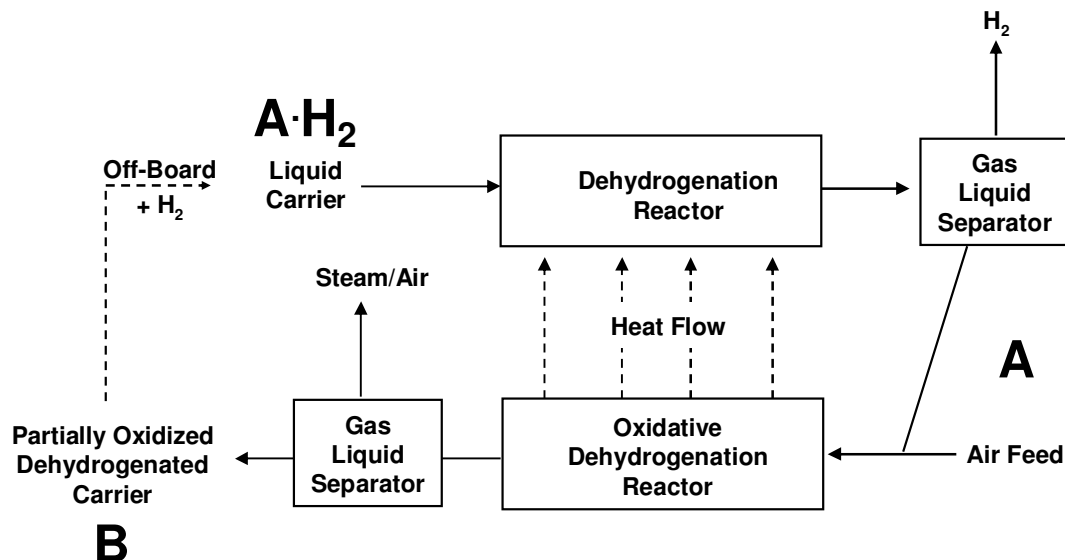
$H_2$

$A{\cdot}H_2$

Off-Board
$+ H_2$

Liquid Carrier

Dehydrogenation Reactor

Gas Liquid Separator

Steam/Air

Heat Flow

A

Partially Oxidized Dehydrogenated Carrier

Gas Liquid Separator

Oxidative Dehydrogenation Reactor

Air Feed

B